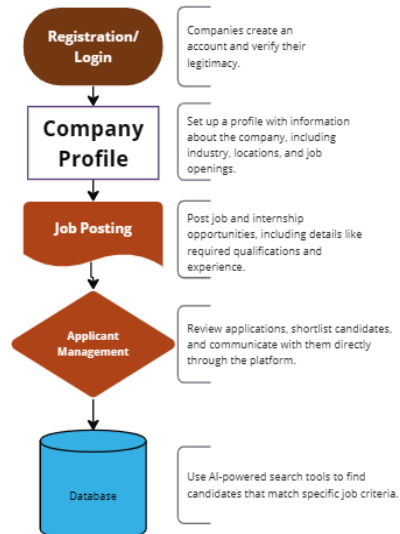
Registration/ Login

Companies create an account and verify their legitimacy.

Company Profile

Set up a profile with information about the company, including industry, locations, and job openings.

Job Posting

Post job and internship opportunities, including details like required qualifications and experience.

Applicant Management

Review applications, shortlist candidates, and communicate with them directly through the platform.

Database

Use AI-powered search tools to find candidates that match specific job criteria.